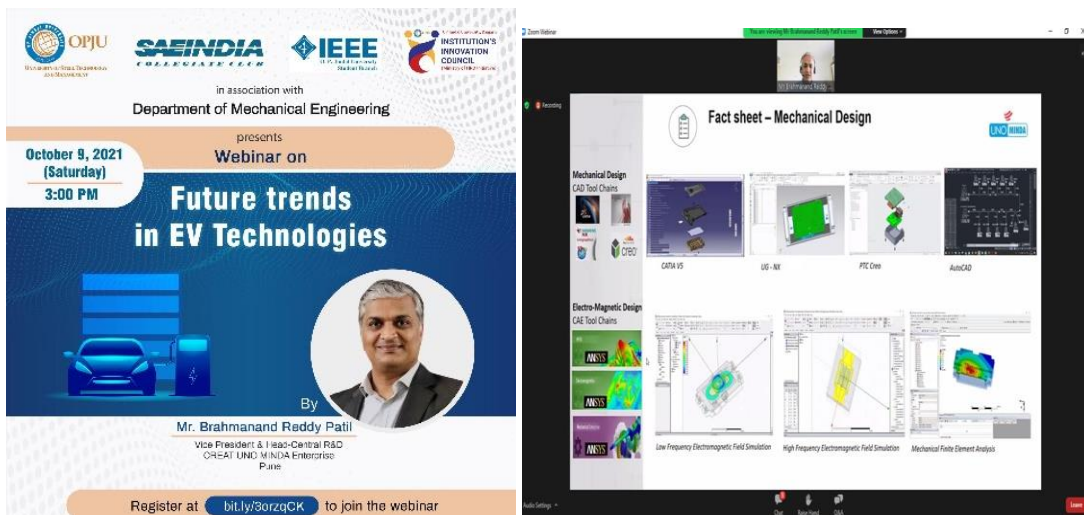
OPJU
SAEINDIA COLLEGIATE CLUB
IEEE
INSTITUTION'S INNOVATION COUNCIL
in association with
Department of Mechanical Engineering
presents
Webinar on
October 9, 2021 (Saturday) 3:00 PM
Future trends in EV Technologies
By
Mr. Brahmanand Reddy Patil
Vice President & Head-Central R&D
CREAT UNO MINDA Enterprise
Pune
Register at bit.ly/3orzqCK to join the webinar

Zoom Webinar
You are viewing Mr. Brahmanand Reddy Patil's screen
View Options
Recording
Fact sheet – Mechanical Design
UNO MINDA
Mechanical Design
CAD Tool Chains
creo
CATIA V5
UG - NX
PTC Creo
AutoCAD
Electro-Magnetic Design
CAE Tool Chains
ANSYS
ANSYS
ANSYS
Low Frequency Electromagnetic Field Simulation
High Frequency Electromagnetic Field Simulation
Mechanical Finite Element Analysis
Audio Settings
Chat
Raise Hand
Q&A
Leave